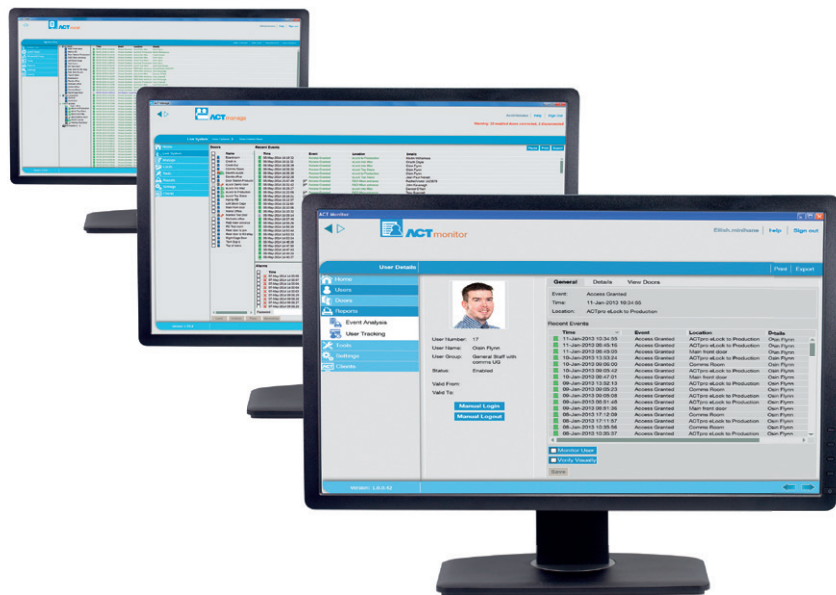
ACT monitor

ACT manage

ACT monitor

Eilish.minihane | Help | Sign out

User Details

Print | Export

Home
Users
Doors
Reports
Event Analysis
User Tracking
Tools
Settings
Clients

General | Details | View Doors

Event: Access Granted
Time: 11-Jan-2013 10:34:55
Location: ACTpro eLock to Production

User Number: 17
User Name: Oisin Flynn
User Group: General Staff with comms UG
Status: Enabled
Valid From:
Valid To:

Manual Login
Manual Logout

Recent Events

| Time | Event | Location | Details |
|---|---|---|---|
| 11-Jan-2013 10:34:55 | Access Granted | ACTpro eLock to Production | Oisin Flynn |
| 11-Jan-2013 09:45:16 | Access Granted | ACTpro eLock to Production | Oisin Flynn |
| 11-Jan-2013 08:45:09 | Access Granted | Main front door | Oisin Flynn |
| 10-Jan-2013 13:53:24 | Access Granted | ACTpro eLock to Production | Oisin Flynn |
| 10-Jan-2013 09:06:00 | Access Granted | Comms Room | Oisin Flynn |
| 10-Jan-2013 09:25:02 | Access Granted | ACTpro eLock to Production | Oisin Flynn |
| 10-Jan-2013 08:47:01 | Access Granted | Main front door | Oisin Flynn |
| 09-Jan-2013 13:52:13 | Access Granted | ACTpro eLock to Production | Oisin Flynn |
| 09-Jan-2013 09:05:23 | Access Granted | Comms Room | Oisin Flynn |
| 09-Jan-2013 09:05:08 | Access Granted | ACTpro eLock to Production | Oisin Flynn |
| 09-Jan-2013 08:51:45 | Access Granted | ACTpro eLock to Production | Oisin Flynn |
| 09-Jan-2013 08:51:36 | Access Granted | Main front door | Oisin Flynn |
| 08-Jan-2013 17:12:59 | Access Granted | Comms Room | Oisin Flynn |
| 08-Jan-2013 17:11:57 | Access Granted | ACTpro eLock to Production | Oisin Flynn |
| 08-Jan-2013 10:35:56 | Access Granted | Comms Room | Oisin Flynn |
| 08-Jan-2013 10:35:57 | Access Granted | ACTpro eLock to Production | Oisin Flynn |

Monitor User
Verify Visually
Save

Version: 1.6.0.42